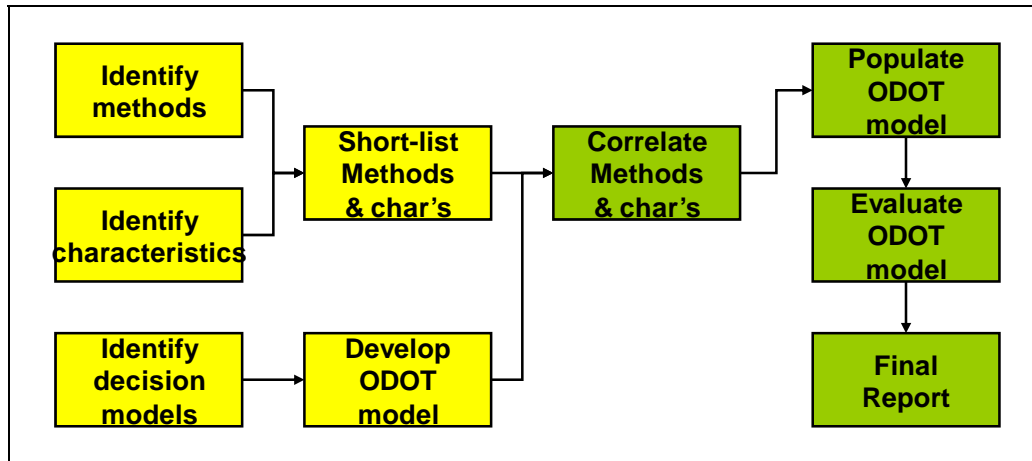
Identify methods

Identify characteristics

Short-list Methods & char's

Correlate Methods & char's

Populate ODOT model

Evaluate ODOT model

Final Report

Identify decision models

Develop ODOT model